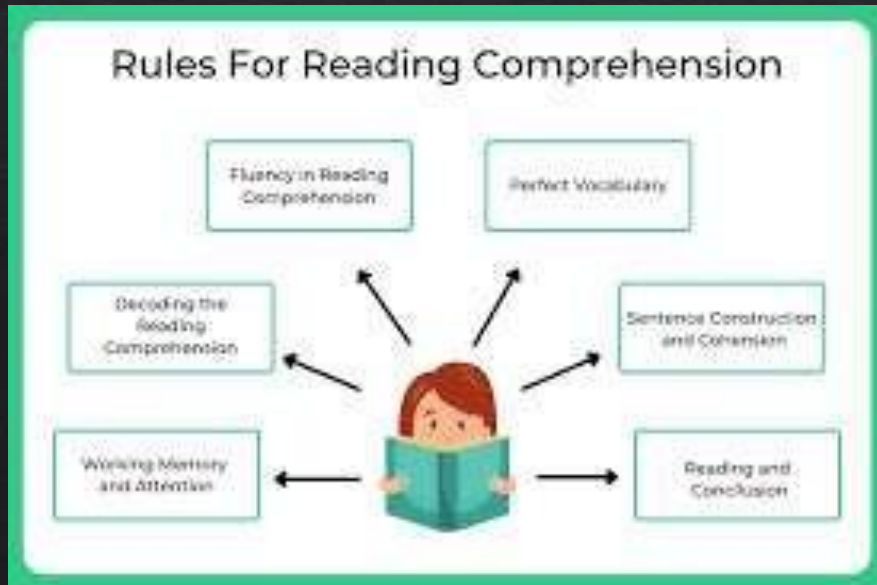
Rules For Reading Comprehension

Fluency in Reading Comprehension

Perfect Vocabulary

Decoding the Reading Comprehension

Sentence Construction and Cohesion

Working Memory and Attention

Reading and Conclusion